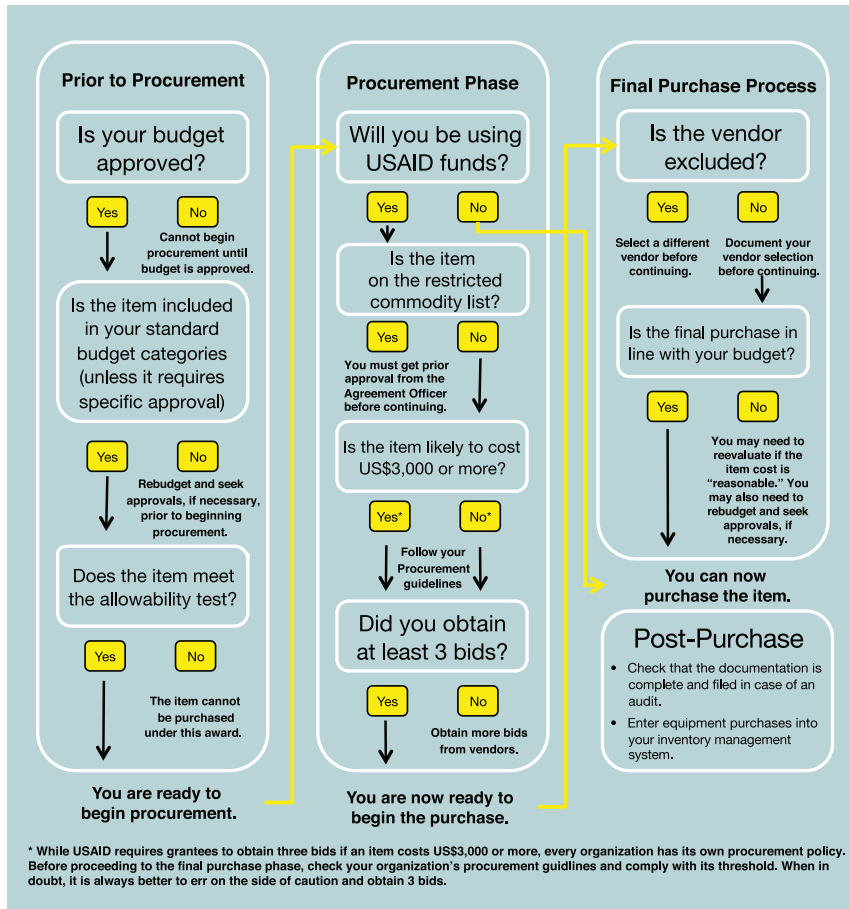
Prior to Procurement

Is your budget approved?

Yes

No

Cannot begin procurement until budget is approved.

Is the item included in your standard budget categories (unless it requires specific approval)

Yes

No

Rebudget and seek approvals, if necessary, prior to beginning procurement.

Does the item meet the allowability test?

Yes

No

The item cannot be purchased under this award.

You are ready to begin procurement.

Procurement Phase

Will you be using USAID funds?

Yes

No

Is the item on the restricted commodity list?

Yes

No

You must get prior approval from the Agreement Officer before continuing.

Is the item likely to cost US$3,000 or more?

Yes*

No*

Follow your Procurement guidelines

Did you obtain at least 3 bids?

Yes

No

Obtain more bids from vendors.

You are now ready to begin the purchase.

Final Purchase Process

Is the vendor excluded?

Yes

No

Select a different vendor before continuing.

Document your vendor selection before continuing.

Is the final purchase in line with your budget?

Yes

No

You may need to reevaluate if the item cost is "reasonable." You may also need to rebudget and seek approvals, if necessary.

You can now purchase the item.

Post-Purchase

• Check that the documentation is complete and filed in case of an audit.

• Enter equipment purchases into your inventory management system.

* While USAID requires grantees to obtain three bids if an item costs US$3,000 or more, every organization has its own procurement policy. Before proceeding to the final purchase phase, check your organization's procurement guidlines and comply with its threshold. When in doubt, it is always better to err on the side of caution and obtain 3 bids.